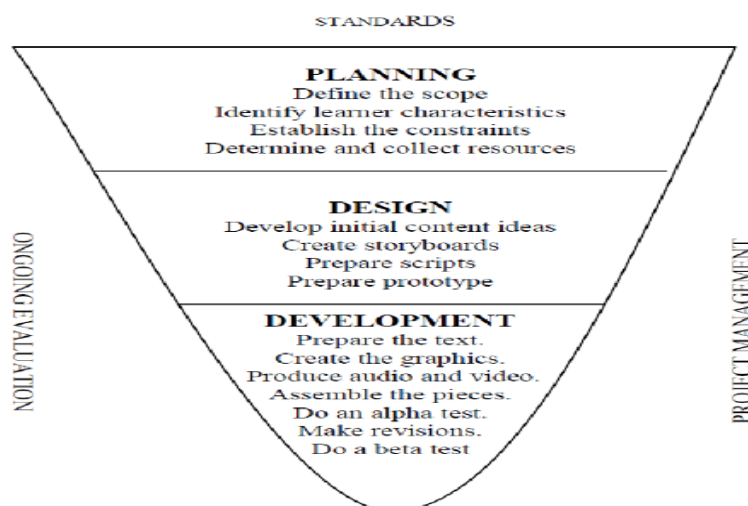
STANDARDS

PLANNING
Define the scope
Identify learner characteristics
Establish the constraints
Determine and collect resources

DESIGN
Develop initial content ideas
Create storyboards
Prepare scripts
Prepare prototype

DEVELOPMENT
Prepare the text.
Create the graphics.
Produce audio and video.
Assemble the pieces.
Do an alpha test.
Make revisions.
Do a beta test

ONGOING EVALUATION

PROJECT MANAGEMENT